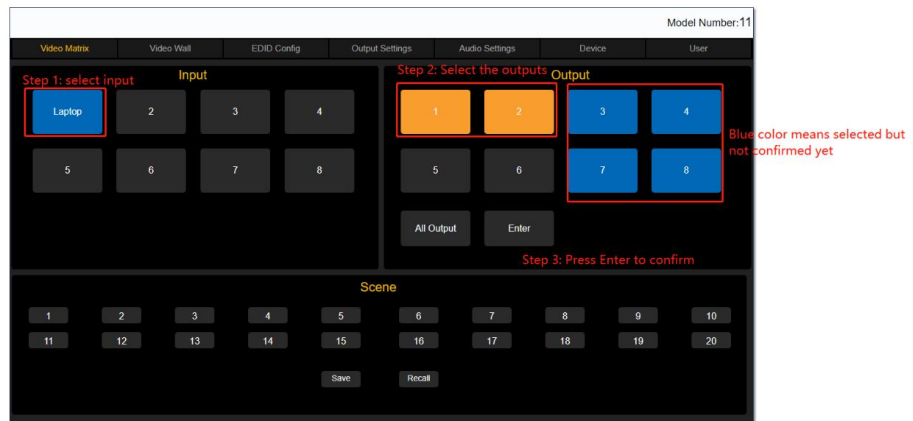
Model Number:11

Video Matrix | Video Wall | EDID Config | Output Settings | Audio Settings | Device | User

Step 1: select input

Input

Laptop 2 3 4

5 6 7 8

Step 2: Select the outputs

Output

1 2 3 4

5 6 7 8

Blue color means selected but not confirmed yet

All Output Enter

Step 3: Press Enter to confirm

Scene

1 2 3 4 5 6 7 8 9 10

11 12 13 14 15 16 17 18 19 20

Save Recall